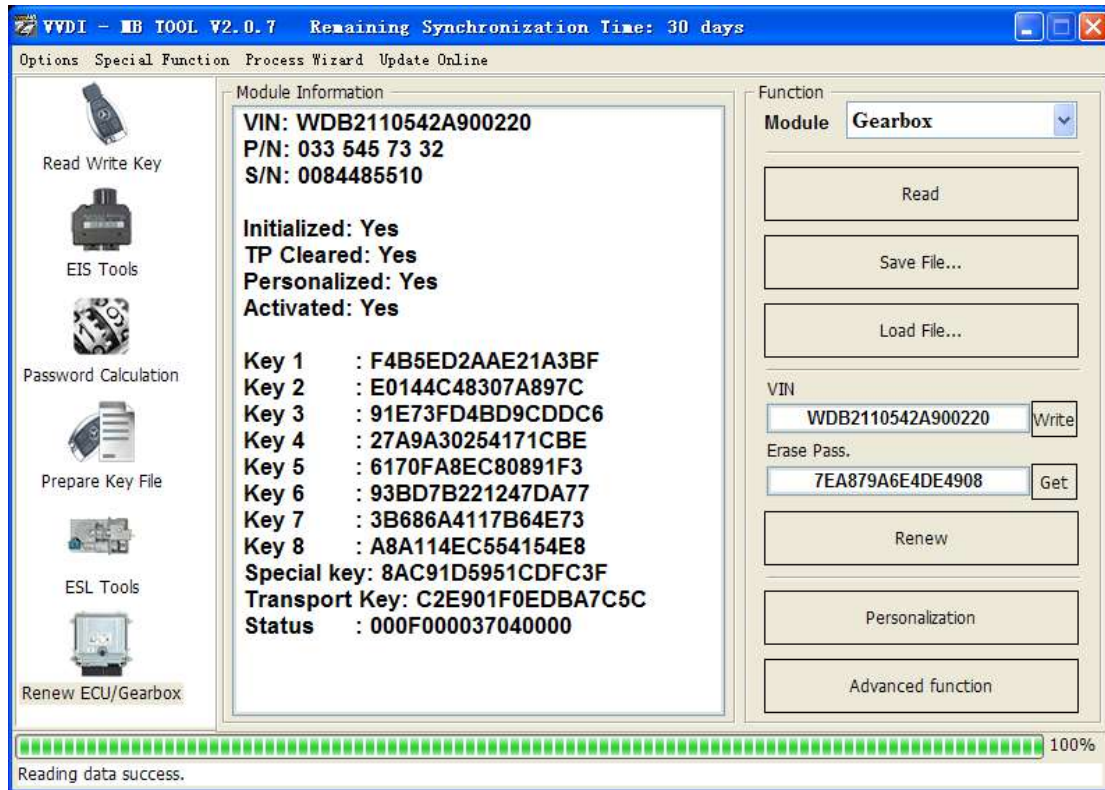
VVDI - MB TOOL V2.0.7 Remaining Synchronization Time: 30 days

Options Special Function Process Wizard Update Online

Read Write Key

EIS Tools

Password Calculation

Prepare Key File

ESL Tools

Renew ECU/Gearbox

Module Information

VIN: WDB2110542A900220
P/N: 033 545 73 32
S/N: 0084485510

Initialized: Yes
TP Cleared: Yes
Personalized: Yes
Activated: Yes

Key 1 : F4B5ED2AAE21A3BF
Key 2 : E0144C48307A897C
Key 3 : 91E73FD4BD9CDDC6
Key 4 : 27A9A30254171CBE
Key 5 : 6170FA8EC80891F3
Key 6 : 93BD7B221247DA77
Key 7 : 3B686A4117B64E73
Key 8 : A8A114EC554154E8
Special key: 8AC91D5951CDFC3F
Transport Key: C2E901F0EDBA7C5C
Status : 000F000037040000

Function

Module Gearbox

Read

Save File...

Load File...

VIN

WDB2110542A900220 Write

Erase Pass.

7EA879A6E4DE4908 Get

Renew

Personalization

Advanced function

100%

Reading data success.